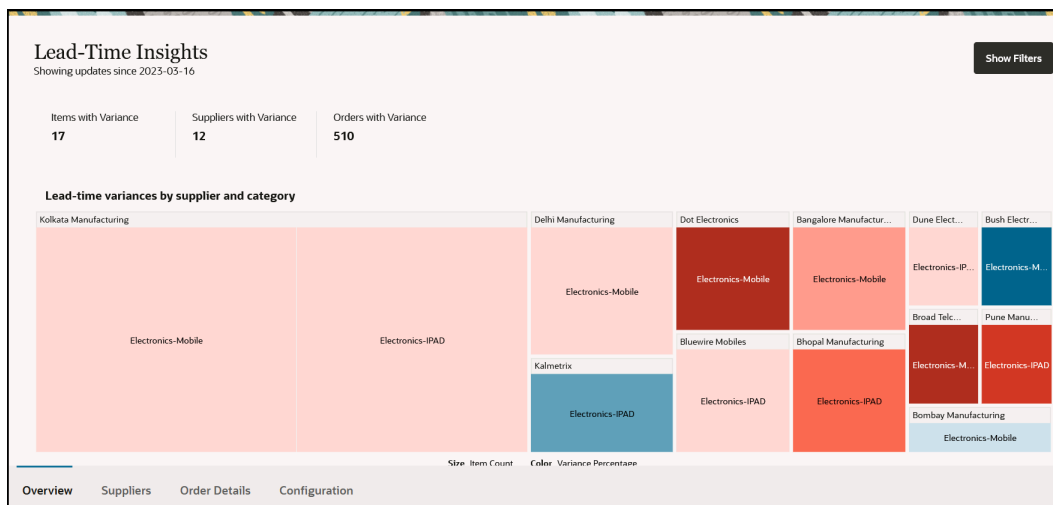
Lead-Time Insights
Showing updates since 2023-03-16

Show Filters

Items with Variance
17

Suppliers with Variance
12

Orders with Variance
510

Lead-time variances by supplier and category

Kolkata Manufacturing
Electronics-Mobile
Electronics-IPAD

Delhi Manufacturing
Electronics-Mobile

Kalmetrix
Electronics-IPAD

Dot Electronics
Electronics-Mobile

Bluewire Mobiles
Electronics-IPAD

Bangalore Manufactur...
Electronics-Mobile

Bhopal Manufacturing
Electronics-IPAD

Dune Elect...
Electronics-IP...

Bush Electr...
Electronics-M...

Broad Telc...
Electronics-M...

Pune Manu...
Electronics-IPAD

Bombay Manufacturing
Electronics-Mobile

Size Item Count
Color Variance Percentage

Overview
Suppliers
Order Details
Configuration